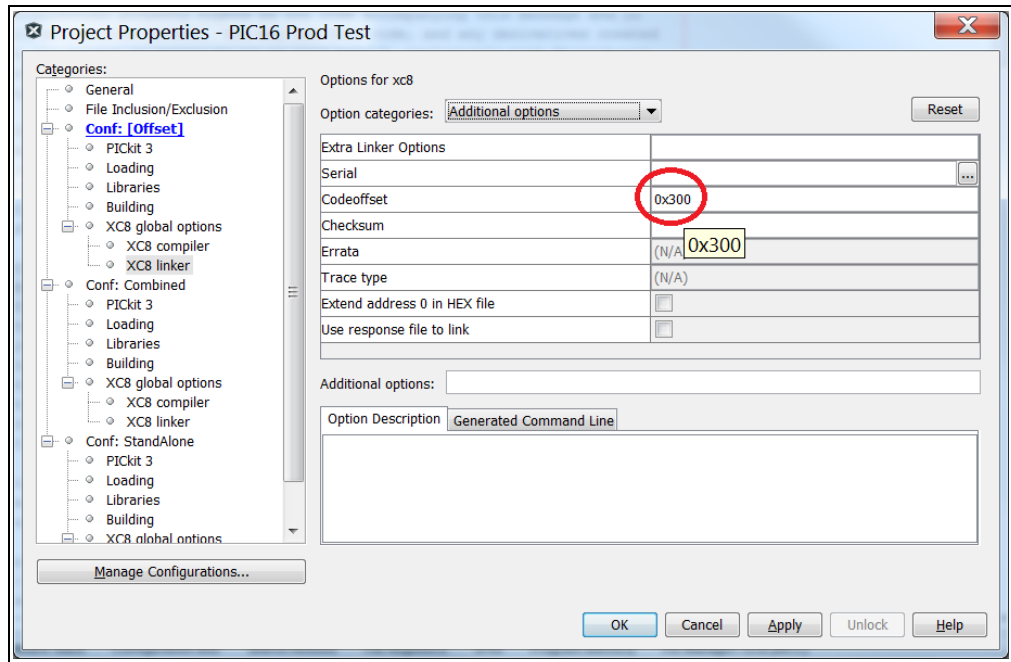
Project Properties - PIC16 Prod Test

Categories:
General
File Inclusion/Exclusion
Conf: [Offset]
PICkit 3
Loading
Libraries
Building
XC8 global options
XC8 compiler
XC8 linker
Conf: Combined
PICkit 3
Loading
Libraries
Building
XC8 global options
XC8 compiler
XC8 linker
Conf: StandAlone
PICkit 3
Loading
Libraries
Building
XC8 global options

Manage Configurations...

Options for xc8

Option categories: Additional options

Reset

| | |
|---|---|
| Extra Linker Options | |
| Serial | |
| Codeoffset | 0x300 |
| Checksum | |
| Errata | (N/A |
| Trace type | (N/A) |
| Extend address 0 in HEX file | |
| Use response file to link | |

0x300

Additional options:

Option Description | Generated Command Line

OK | Cancel | Apply | Unlock | Help